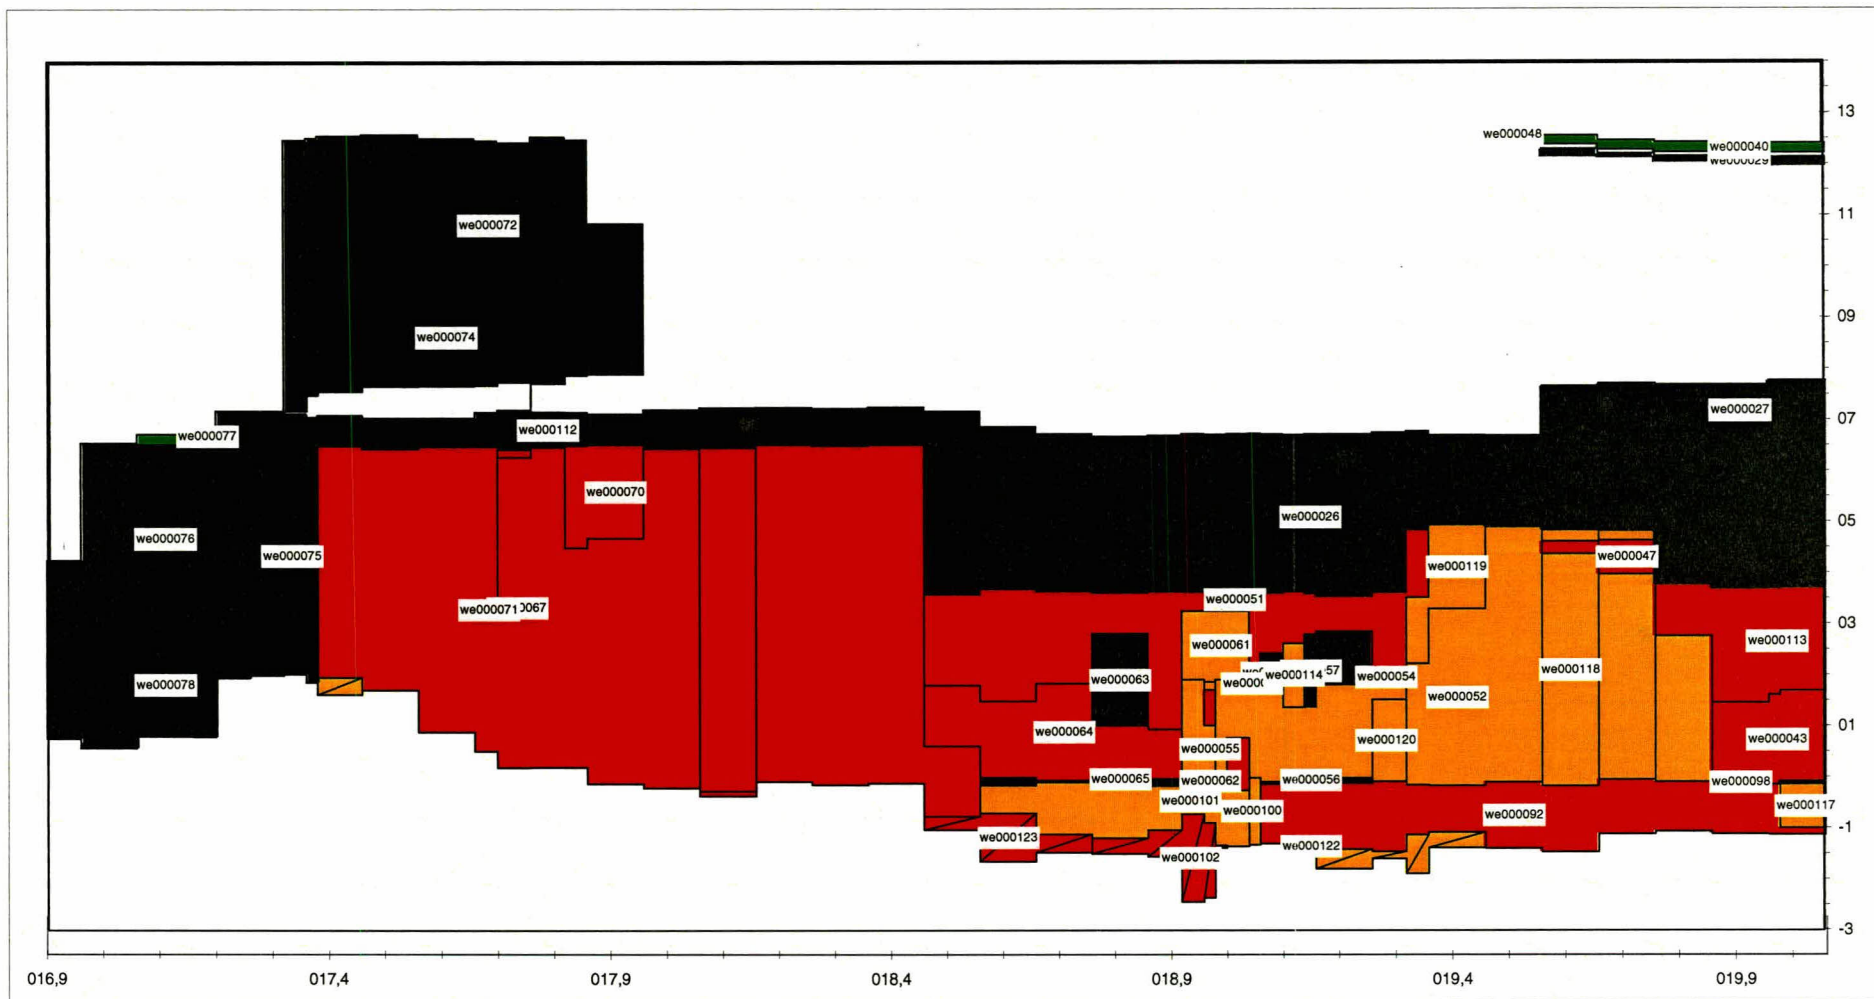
we000048
we000040
we000029
we000072
we000074
we000027
we000077
we000112
we000070
we000076
we000075
we000026
we000047
we000119
we000071
067
we000051
we000113
we000061
we000063
we000114
57
we000054
we000118
we000052
we000078
we000064
we000120
we000043
we000055
we000065
we000062
we000056
we000098
we000101
we000100
we000117
we000092
we000123
we000122
we000102
13
11
09
07
05
03
01
-1
-3
016,9
017,4
017,9
018,4
018,9
019,4
019,9